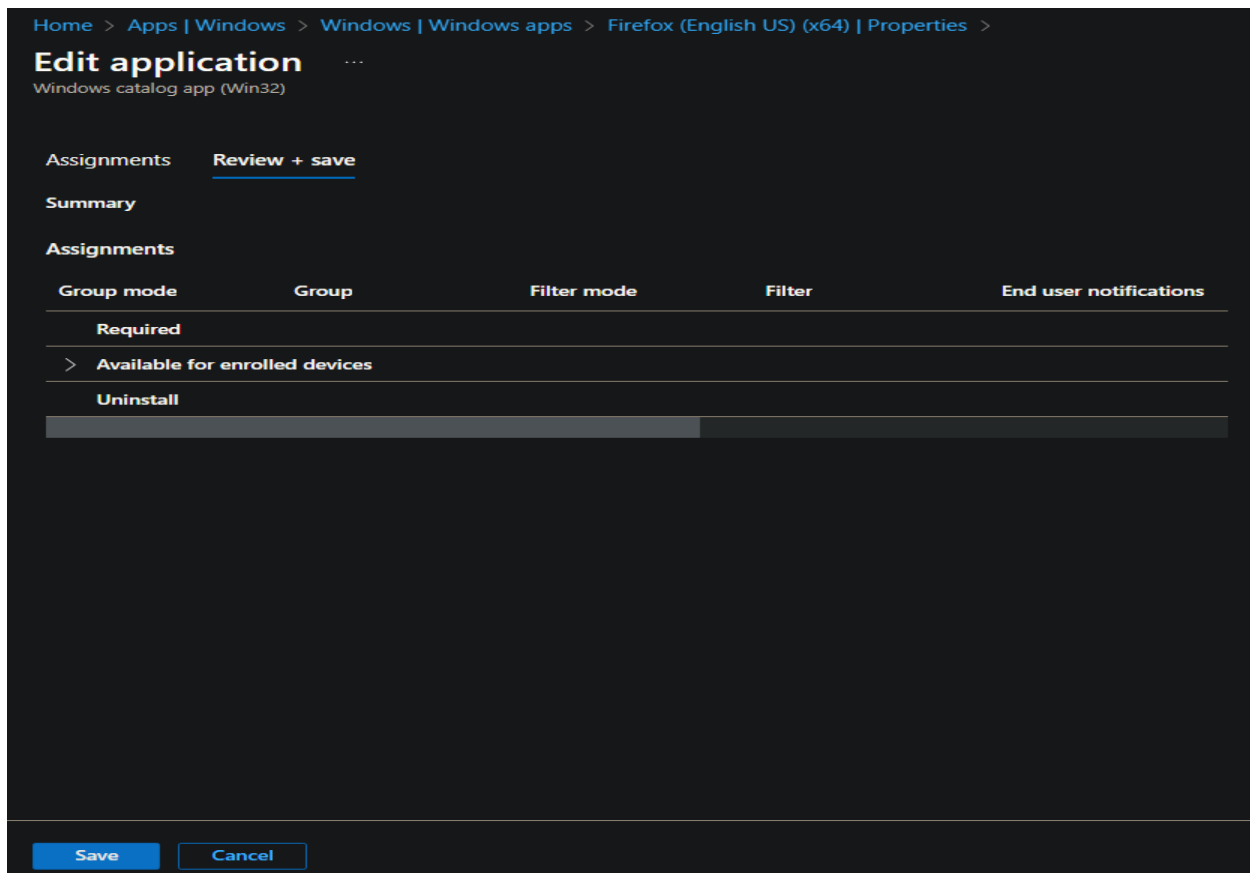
Home > Apps | Windows > Windows | Windows apps > Firefox (English US) (x64) | Properties >

Edit application ...

Windows catalog app (Win32)

Assignments Review + save

Summary

Assignments

| Group mode | Group | Filter mode | Filter | End user notifications |
|---|---|---|---|---|
| Required | | | | |
| > Available for enrolled devices | | | | |
| Uninstall | | | | |

Save Cancel